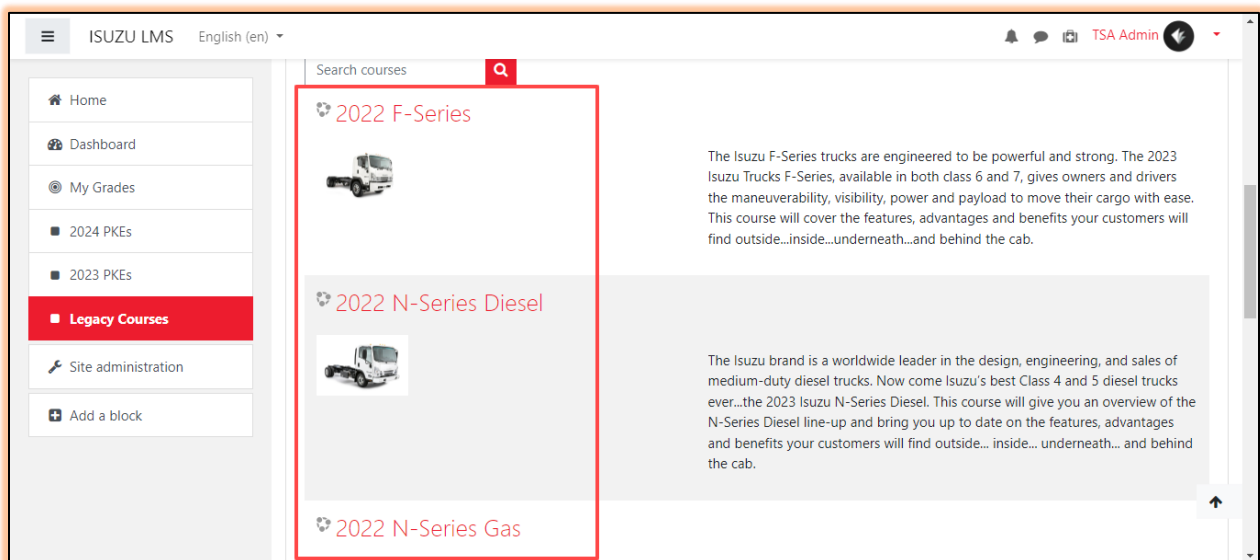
ISUZU LMS English (en)

TSA Admin

Home

Dashboard

My Grades

2024 PKEs

2023 PKEs

Legacy Courses

Site administration

Add a block

Search courses

2022 F-Series

The Isuzu F-Series trucks are engineered to be powerful and strong. The 2023 Isuzu Trucks F-Series, available in both class 6 and 7, gives owners and drivers the maneuverability, visibility, power and payload to move their cargo with ease. This course will cover the features, advantages and benefits your customers will find outside...inside...underneath...and behind the cab.

2022 N-Series Diesel

The Isuzu brand is a worldwide leader in the design, engineering, and sales of medium-duty diesel trucks. Now come Isuzu's best Class 4 and 5 diesel trucks ever...the 2023 Isuzu N-Series Diesel. This course will give you an overview of the N-Series Diesel line-up and bring you up to date on the features, advantages and benefits your customers will find outside... inside... underneath... and behind the cab.

2022 N-Series Gas